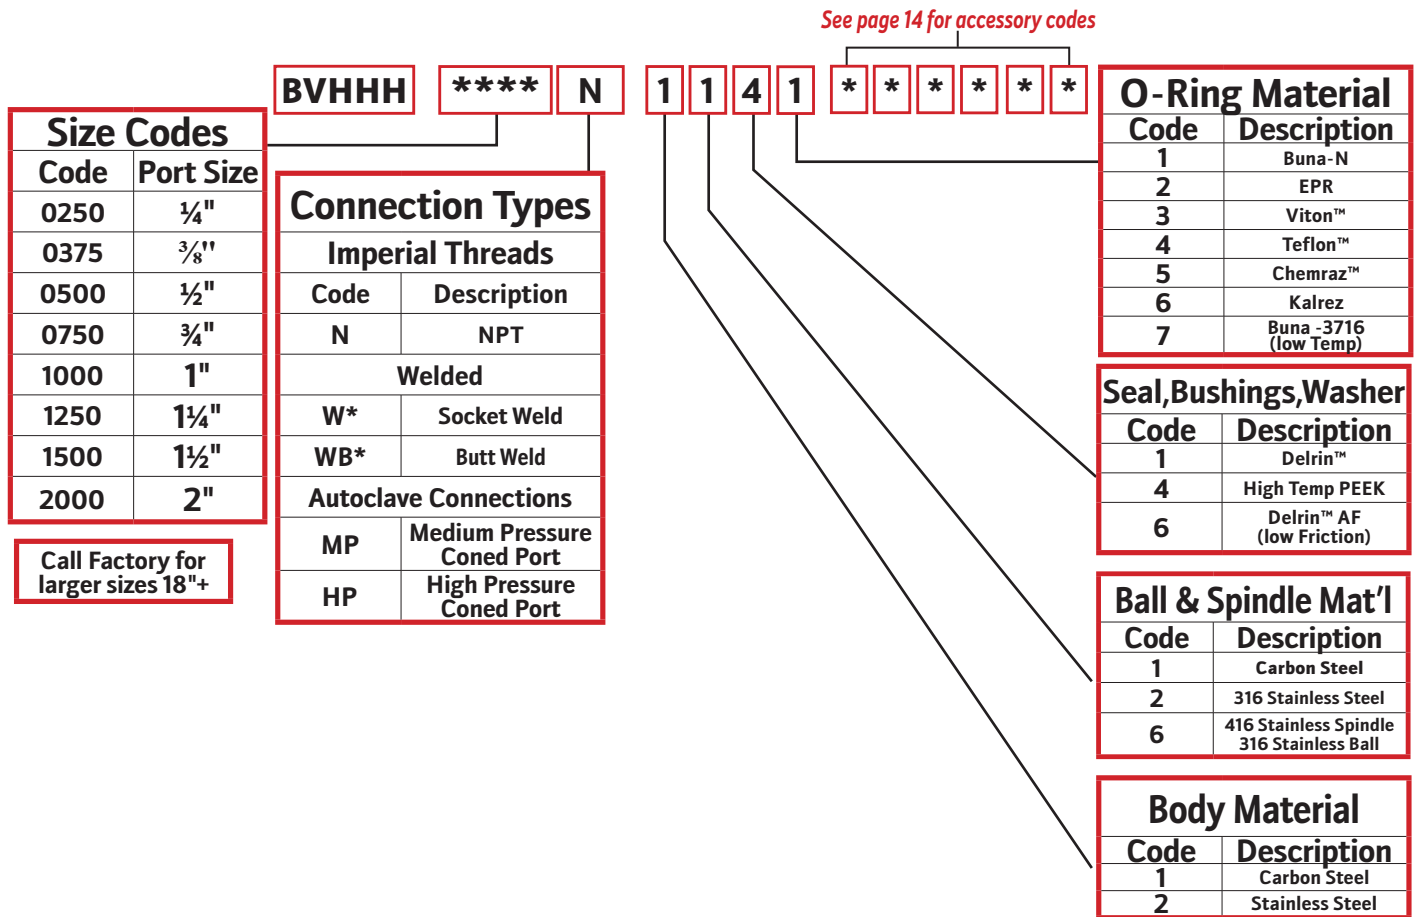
See page 14 for accessory codes

BVHHH **** N 1 1 4 1 * * * * * *

Size Codes

| Code | Port Size |
|---|---|
| 0250 | ¼" |
| 0375 | ⅜" |
| 0500 | ½" |
| 0750 | ¾" |
| 1000 | 1" |
| 1250 | 1¼" |
| 1500 | 1½" |
| 2000 | 2" |

Call Factory for larger sizes 18"+

Connection Types

Imperial Threads

| Code | Description |
|---|---|
| N | NPT |
| Welded | |
| W* | Socket Weld |
| WB* | Butt Weld |
| Autoclave Connections | |
| MP | Medium Pressure Coned Port |
| HP | High Pressure Coned Port |

O-Ring Material

| Code | Description |
|---|---|
| 1 | Buna-N |
| 2 | EPR |
| 3 | Viton™ |
| 4 | Teflon™ |
| 5 | Chemraz™ |
| 6 | Kalrez |
| 7 | Buna -3716 (low Temp) |

Seal,Bushings,Washer

| Code | Description |
|---|---|
| 1 | Delrin™ |
| 4 | High Temp PEEK |
| 6 | Delrin™ AF (low Friction) |

Ball & Spindle Mat'l

| Code | Description |
|---|---|
| 1 | Carbon Steel |
| 2 | 316 Stainless Steel |
| 6 | 416 Stainless Spindle 316 Stainless Ball |

Body Material

| Code | Description |
|---|---|
| 1 | Carbon Steel |
| 2 | Stainless Steel |